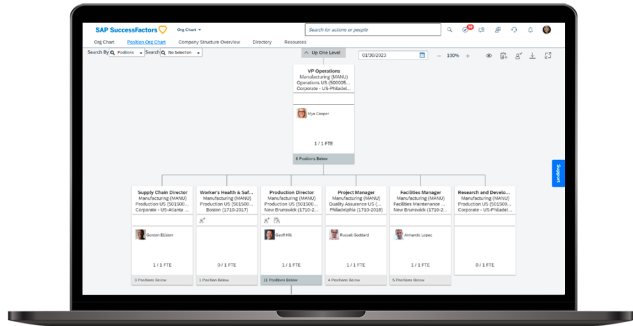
SAP SuccessFactors Org Chart

Search for actions or people

Org Chart Position Org Chart Company Structure Overview Directory Resources

Search By Positions Search No Selection

Up One Level

01/30/2023

100%

VP Operations
Manufacturing (MANU)
Operations US (500006...
Corporate - US-Philadel...

Mya Cooper

1 / 1 FTE

6 Positions Below

Supply Chain Director
Manufacturing (MANU)
Production US (501000...
Corporate - US-Atlanta

Gordon Gibson

1 / 1 FTE

3 Positions Below

Worker's Health & Saf...
Manufacturing (MANU)
Production US (501000...
Boston (1710-2017)

0 / 1 FTE

1 Positions Below

Production Director
Manufacturing (MANU)
Production US (501000...
New Brunswick (1710-2...

Geoff Hill

1 / 1 FTE

11 Positions Below

Project Manager
Manufacturing (MANU)
Quality Assurance US (...
Philadelphia (1710-2018)

Russell Stoddard

1 / 1 FTE

4 Positions Below

Facilities Manager
Manufacturing (MANU)
Facilities Maintenance ...
New Brunswick (1710-2...

Armando Lopez

1 / 1 FTE

5 Positions Below

Research and Develo...
Manufacturing (MANU)
Production US (501000...
Corporate - US-Philadel...

0 / 1 FTE

Support